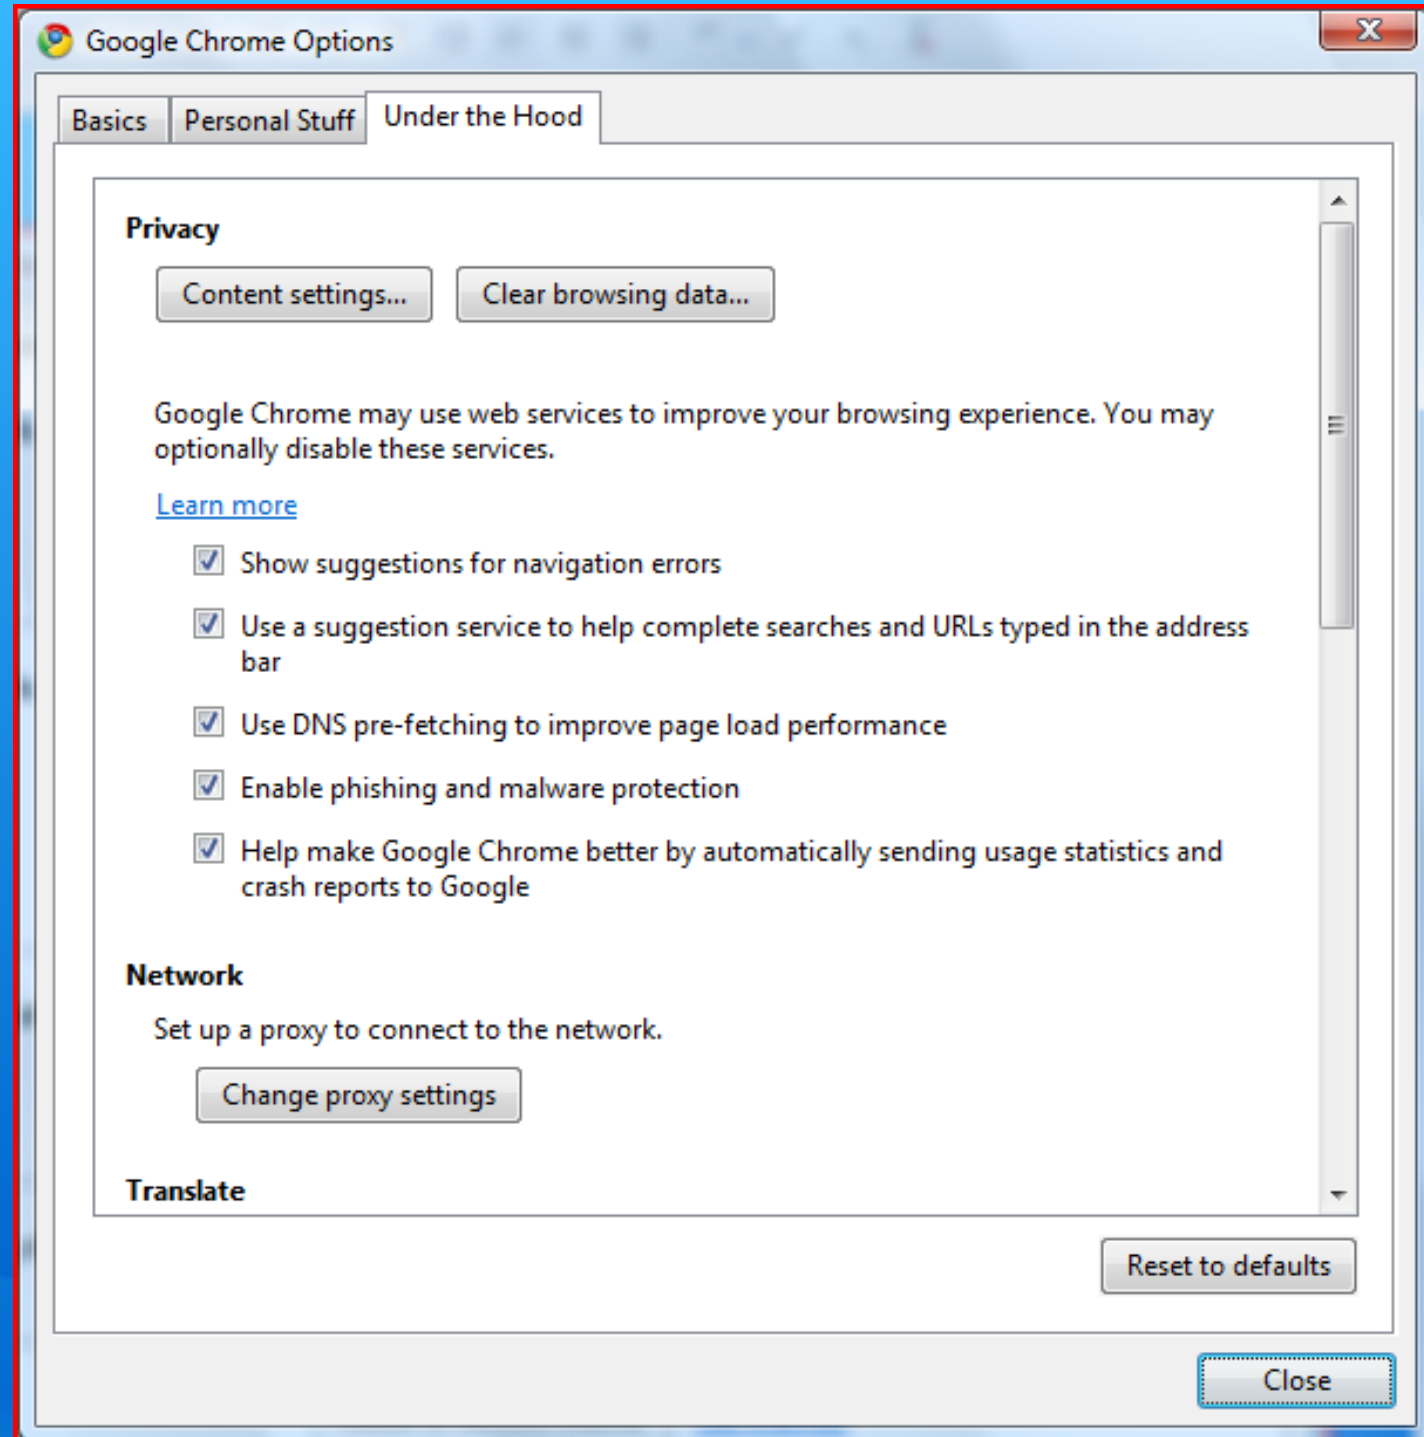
Google Chrome Options

Basics | Personal Stuff | Under the Hood

Privacy

Content settings... | Clear browsing data...

Google Chrome may use web services to improve your browsing experience. You may optionally disable these services.

Learn more

Show suggestions for navigation errors

Use a suggestion service to help complete searches and URLs typed in the address bar

Use DNS pre-fetching to improve page load performance

Enable phishing and malware protection

Help make Google Chrome better by automatically sending usage statistics and crash reports to Google

Network

Set up a proxy to connect to the network.

Change proxy settings

Translate

Reset to defaults

Close